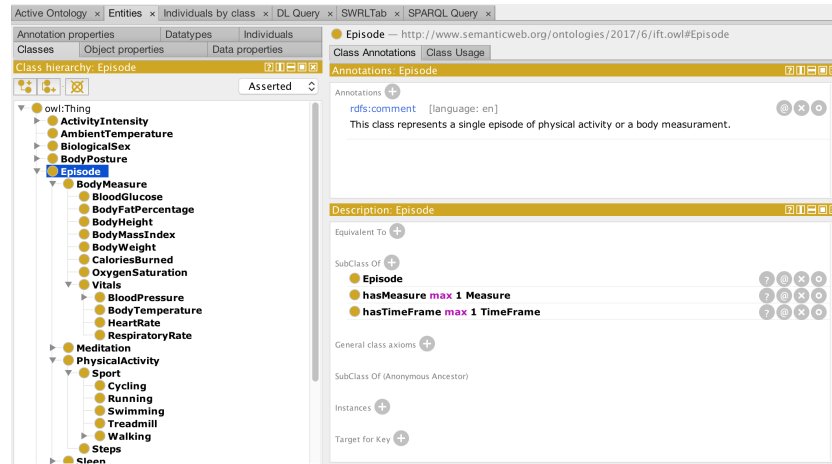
Active Ontology × Entities × Individuals by class × DL Query × SWRLTab × SPARQL Query ×

Annotation properties | Datatypes | Individuals
Classes | Object properties | Data properties

Class hierarchy: Episode

Asserted

owl:Thing
ActivityIntensity
AmbientTemperature
BiologicalSex
BodyPosture
Episode
BodyMeasure
BloodGlucose
BodyFatPercentage
BodyHeight
BodyMassIndex
BodyWeight
CaloriesBurned
OxygenSaturation
Vitals
BloodPressure
BodyTemperature
HeartRate
RespiratoryRate
Meditation
PhysicalActivity
Sport
Cycling
Running
Swimming
Treadmill
Walking
Steps
Sleep

Episode — http://www.semanticweb.org/ontologies/2017/6/ift.owl#Episode

Class Annotations | Class Usage

Annotations: Episode

Annotations

rdfs:comment [language: en]
This class represents a single episode of physical activity or a body measurament.

Description: Episode

Equivalent To

SubClass Of
Episode
hasMeasure max 1 Measure
hasTimeFrame max 1 TimeFrame

General class axioms

SubClass Of (Anonymous Ancestor)

Instances

Target for Key